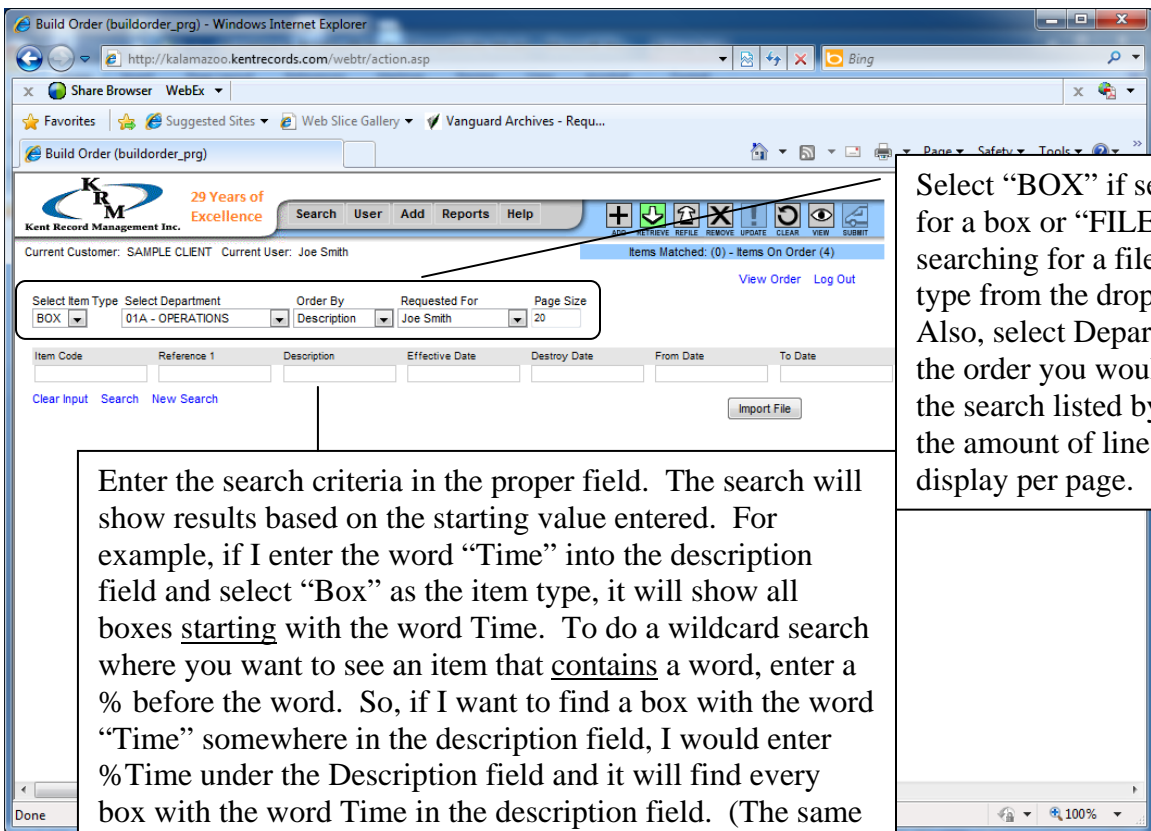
Build Order (buildorder_prg) - Windows Internet Explorer

http://kalamazoo.kentrecords.com/webtr/action.asp

Bing

Share Browser WebEx

Favorites Suggested Sites Web Slice Gallery Vanguard Archives - Requ...

Build Order (buildorder_prg)

Page Safety Tools

Kent Record Management Inc.

29 Years of Excellence

Search User Add Reports Help

ADD RETRIEVE REFILE REMOVE UPDATE CLEAR VIEW SUBMIT

Current Customer: SAMPLE CLIENT Current User: Joe Smith

Items Matched: (0) - Items On Order (4)

View Order Log Out

| Select Item Type | Select Department | Order By | Requested For | Page Size |
|---|---|---|---|---|
| BOX | 01A - OPERATIONS | Description | Joe Smith | 20 |

| Item Code | Reference 1 | Description | Effective Date | Destroy Date | From Date | To Date |
|---|---|---|---|---|---|---|

Clear Input Search New Search

Import File

Select “BOX” if se for a box or “FILE searching for a file type from the drop Also, select Depar the order you woul the search listed by the amount of line display per page.

Enter the search criteria in the proper field. The search will show results based on the starting value entered. For example, if I enter the word “Time” into the description field and select “Box” as the item type, it will show all boxes starting with the word Time. To do a wildcard search where you want to see an item that contains a word, enter a % before the word. So, if I want to find a box with the word “Time” somewhere in the description field, I would enter %Time under the Description field and it will find every box with the word Time in the description field. (The same

Done

100%